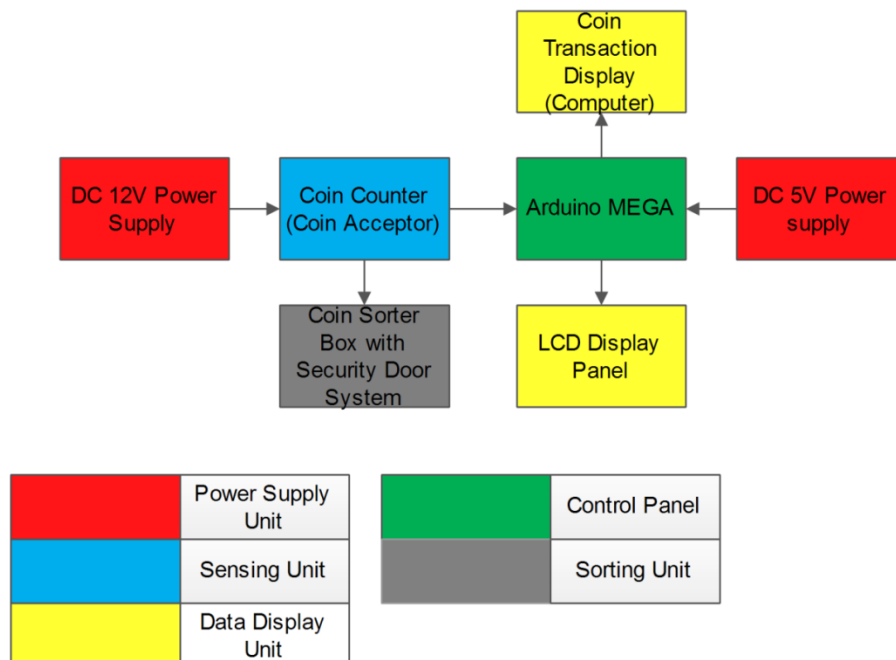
Coin Transaction Display (Computer)

DC 12V Power Supply

Coin Counter (Coin Acceptor)

Arduino MEGA

DC 5V Power supply

Coin Sorter Box with Security Door System

LCD Display Panel

| | |
|---|---|
| | Power Supply Unit |
| | Sensing Unit |
| | Data Display Unit |

| | |
|---|---|
| | Control Panel |
| | Sorting Unit |